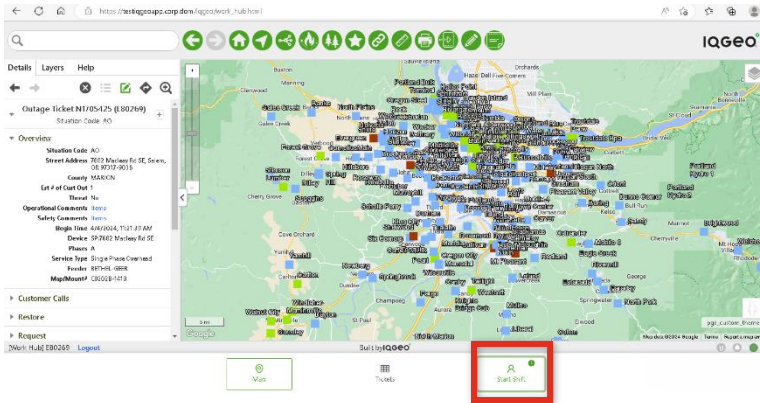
https://testiqgeoupp.carp.dom/iqgeo/work_hub.html

IQGEO

Details Layers Help

Outage Ticket N1705425 (E80269)
Situation Code: AO

Overview
Situation Code AO
Street Address 7602 Macleay Rd SE, Salem, OR 97317-9016
County MARION
Est # of Cust Out 1
Threat No
Operational Comments None
Safety Comments None
Begin Time 4/4/2024, 11:51:37 AM
Device SP7602 Macleay Rd SE
Phases A
Service Type Single Phase Overhead
Feeder BETHEL GEER
Map/Mount# C80018-1418

Customer Calls
Restore
Request

[Work Hub] E80269 Logout

Built by IQGEO

Map data ©2024 Google Terms Report a map error

Map

Tickets

Start Shift